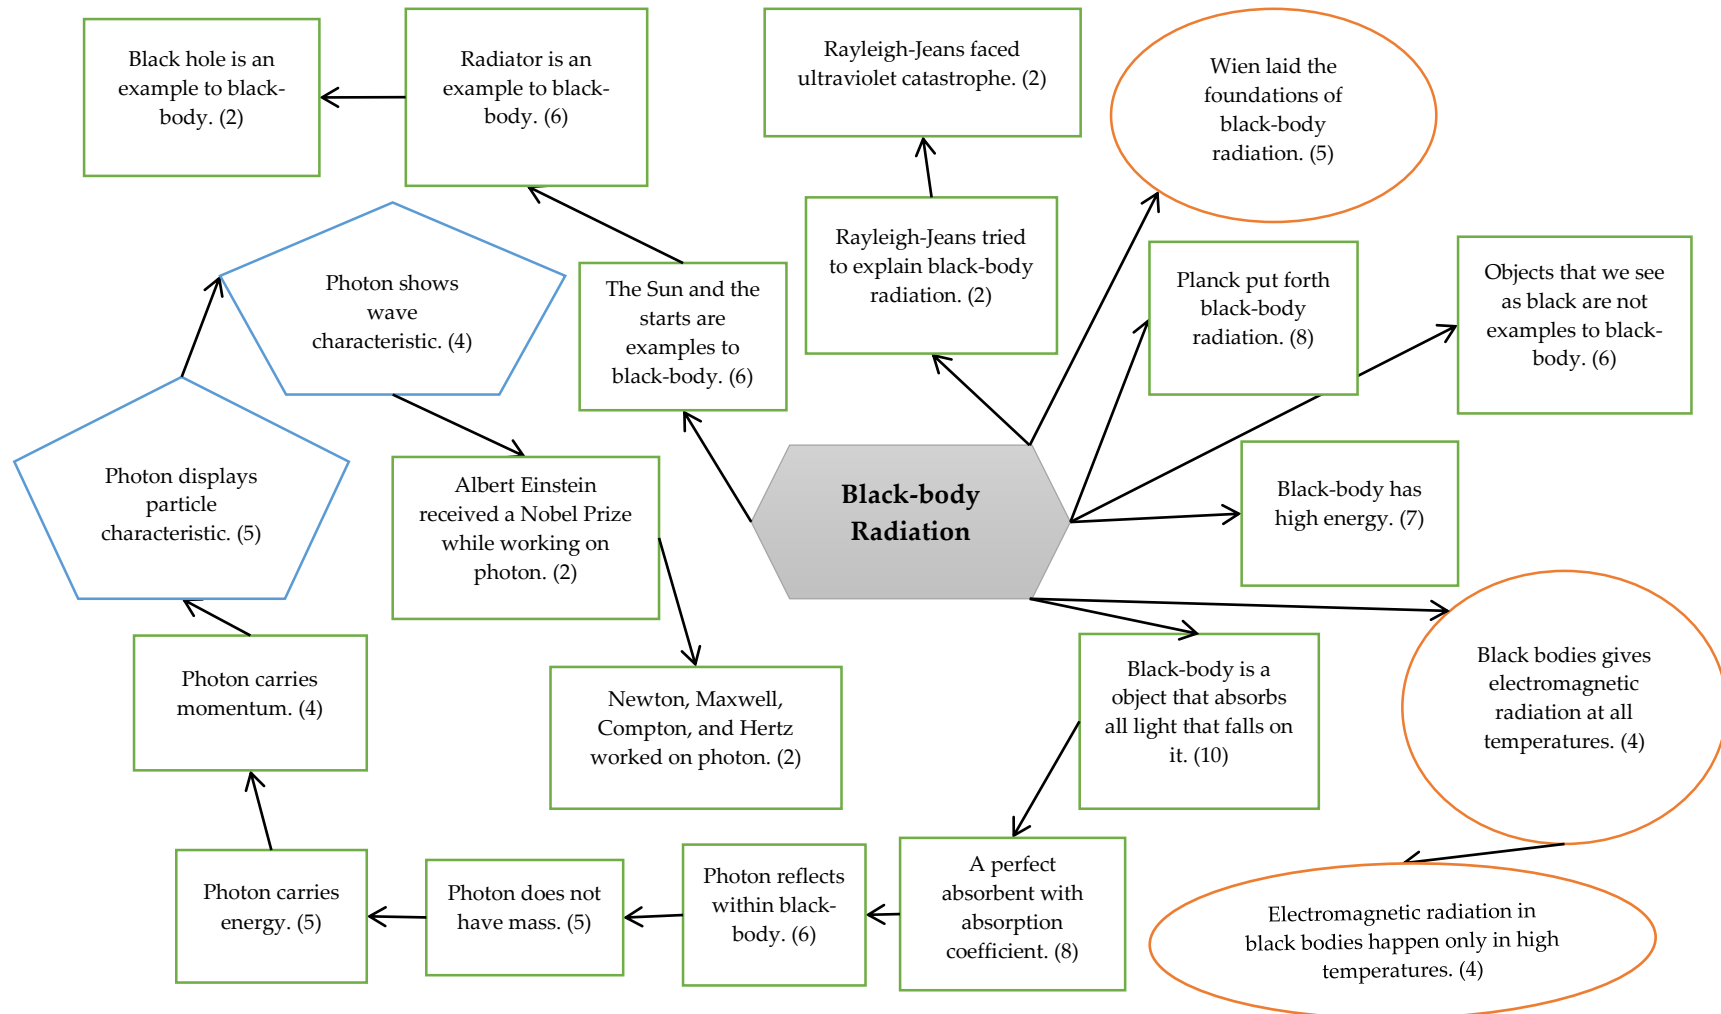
Black hole is an example to black-body. (2)

Radiator is an example to black-body. (6)

Rayleigh-Jeans faced ultraviolet catastrophe. (2)

Wien laid the foundations of black-body radiation. (5)

Photon shows wave characteristic. (4)

The Sun and the starts are examples to black-body. (6)

Rayleigh-Jeans tried to explain black-body radiation. (2)

Planck put forth black-body radiation. (8)

Objects that we see as black are not examples to black-body. (6)

Photon displays particle characteristic. (5)

Albert Einstein received a Nobel Prize while working on photon. (2)

Black-body Radiation

Black-body has high energy. (7)

Photon carries momentum. (4)

Newton, Maxwell, Compton, and Hertz worked on photon. (2)

Black-body is a object that absorbs all light that falls on it. (10)

Black bodies gives electromagnetic radiation at all temperatures. (4)

Photon carries energy. (5)

Photon does not have mass. (5)

Photon reflects within black-body. (6)

A perfect absorbent with absorption coefficient. (8)

Electromagnetic radiation in black bodies happen only in high temperatures. (4)